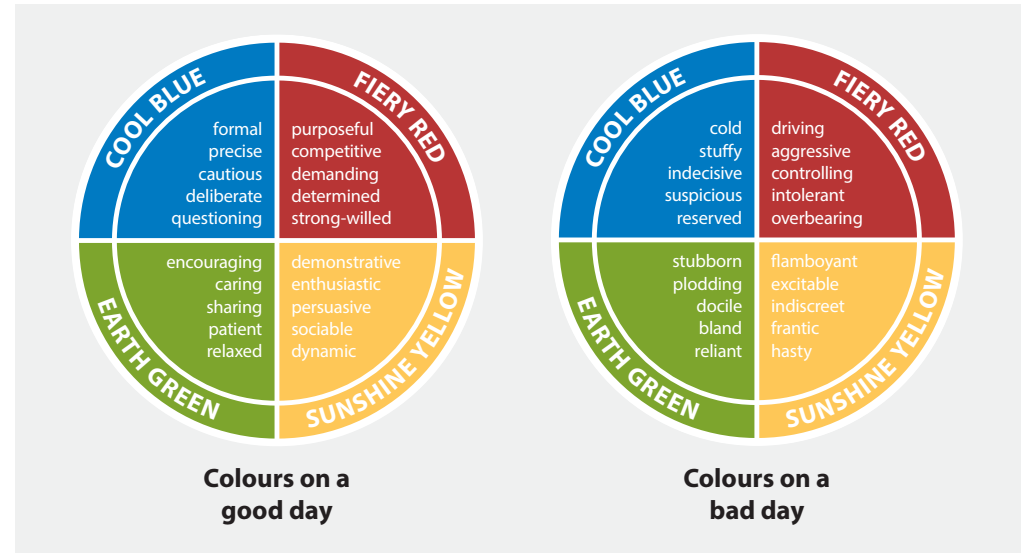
COOL BLUE
formal
precise
cautious
deliberate
questioning

FIERY RED
purposeful
competitive
demanding
determined
strong-willed

encouraging
caring
sharing
patient
relaxed
EARTH GREEN

demonstrative
enthusiastic
persuasive
sociable
dynamic
SUNSHINE YELLOW

Colours on a good day

COOL BLUE
cold
stuffy
indecisive
suspicious
reserved

FIERY RED
driving
aggressive
controlling
intolerant
overbearing

stubborn
plodding
docile
bland
reliant
EARTH GREEN

flamboyant
excitable
indiscreet
frantic
hasty
SUNSHINE YELLOW

Colours on a bad day